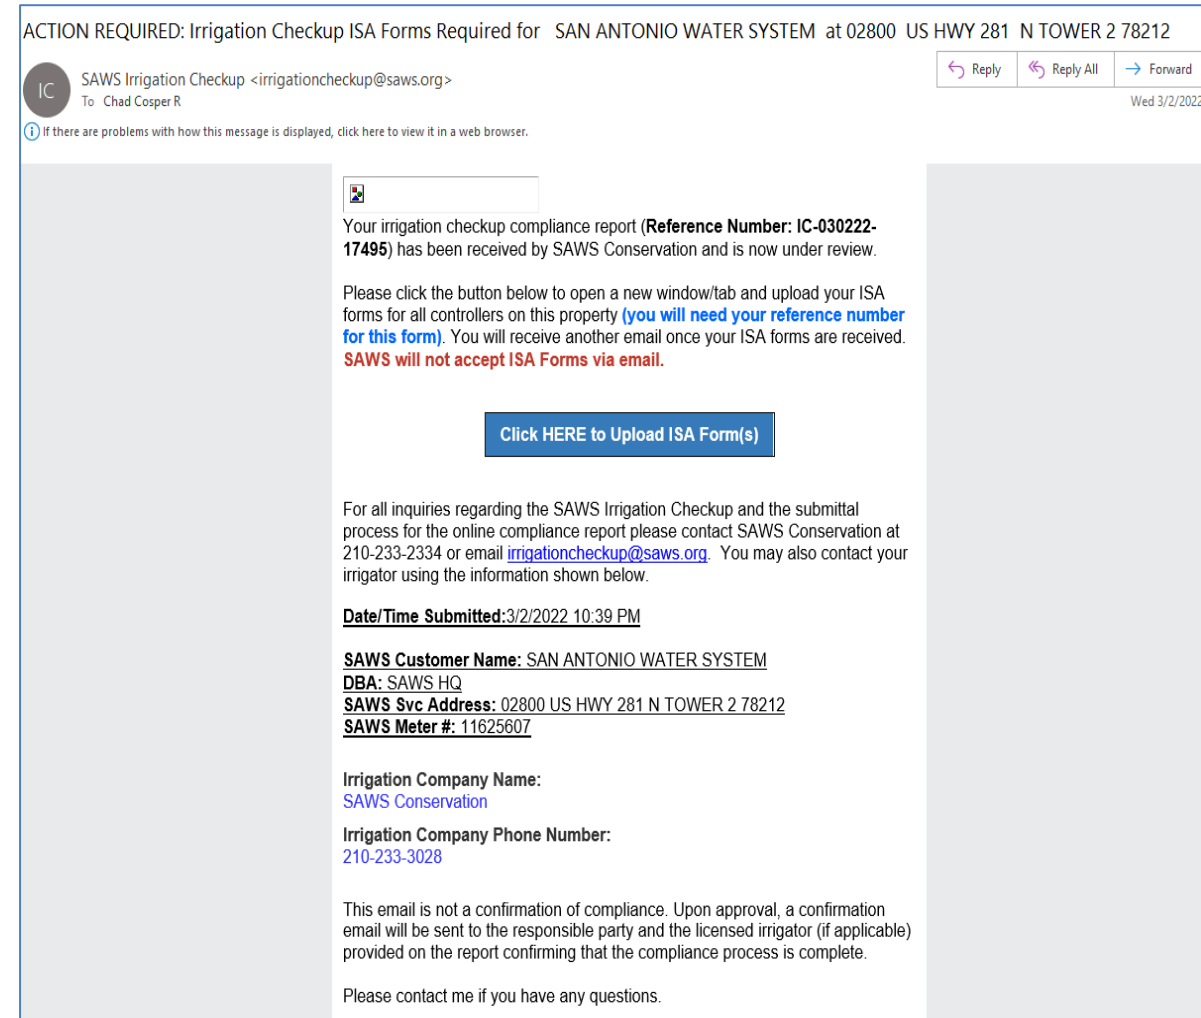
ACTION REQUIRED: Irrigation Checkup ISA Forms Required for SAN ANTONIO WATER SYSTEM at 02800 US HWY 281 N TOWER 2 78212

IC

SAWS Irrigation Checkup <irrigationcheckup@saws.org>

To Chad Cosper R

Reply | Reply All | Forward

Wed 3/2/2022

If there are problems with how this message is displayed, click here to view it in a web browser.

Your irrigation checkup compliance report (**Reference Number: IC-030222-17495**) has been received by SAWS Conservation and is now under review.

Please click the button below to open a new window/tab and upload your ISA forms for all controllers on this property **(you will need your reference number for this form)**. You will receive another email once your ISA forms are received. **SAWS will not accept ISA Forms via email.**

Click HERE to Upload ISA Form(s)

For all inquiries regarding the SAWS Irrigation Checkup and the submittal process for the online compliance report please contact SAWS Conservation at 210-233-2334 or email irrigationcheckup@saws.org. You may also contact your irrigator using the information shown below.

**Date/Time Submitted:**3/2/2022 10:39 PM

**SAWS Customer Name:** SAN ANTONIO WATER SYSTEM
**DBA:** SAWS HQ
**SAWS Svc Address:** 02800 US HWY 281 N TOWER 2 78212
**SAWS Meter #:** 11625607

**Irrigation Company Name:**
SAWS Conservation

**Irrigation Company Phone Number:**
210-233-3028

This email is not a confirmation of compliance. Upon approval, a confirmation email will be sent to the responsible party and the licensed irrigator (if applicable) provided on the report confirming that the compliance process is complete.

Please contact me if you have any questions.